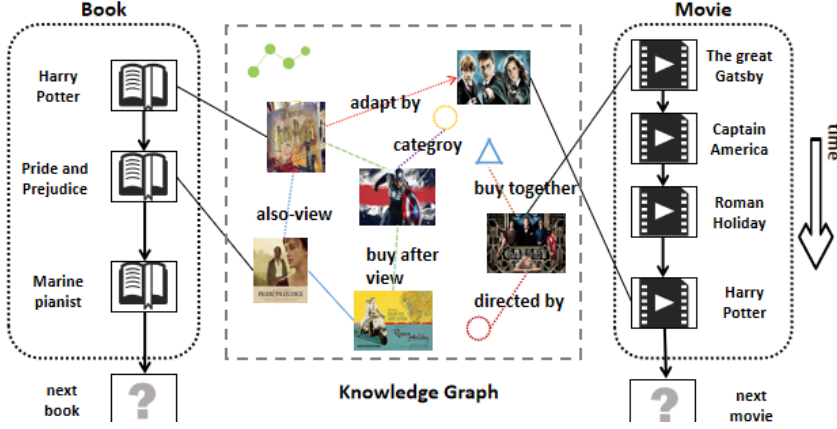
Book

Harry Potter

Pride and Prejudice

Marine pianist

next book

?

adapt by

categroy

also-view

buy together

buy after view

directed by

Knowledge Graph

Movie

The great Gatsby

Captain America

Roman Holiday

Harry Potter

time

next movie

?